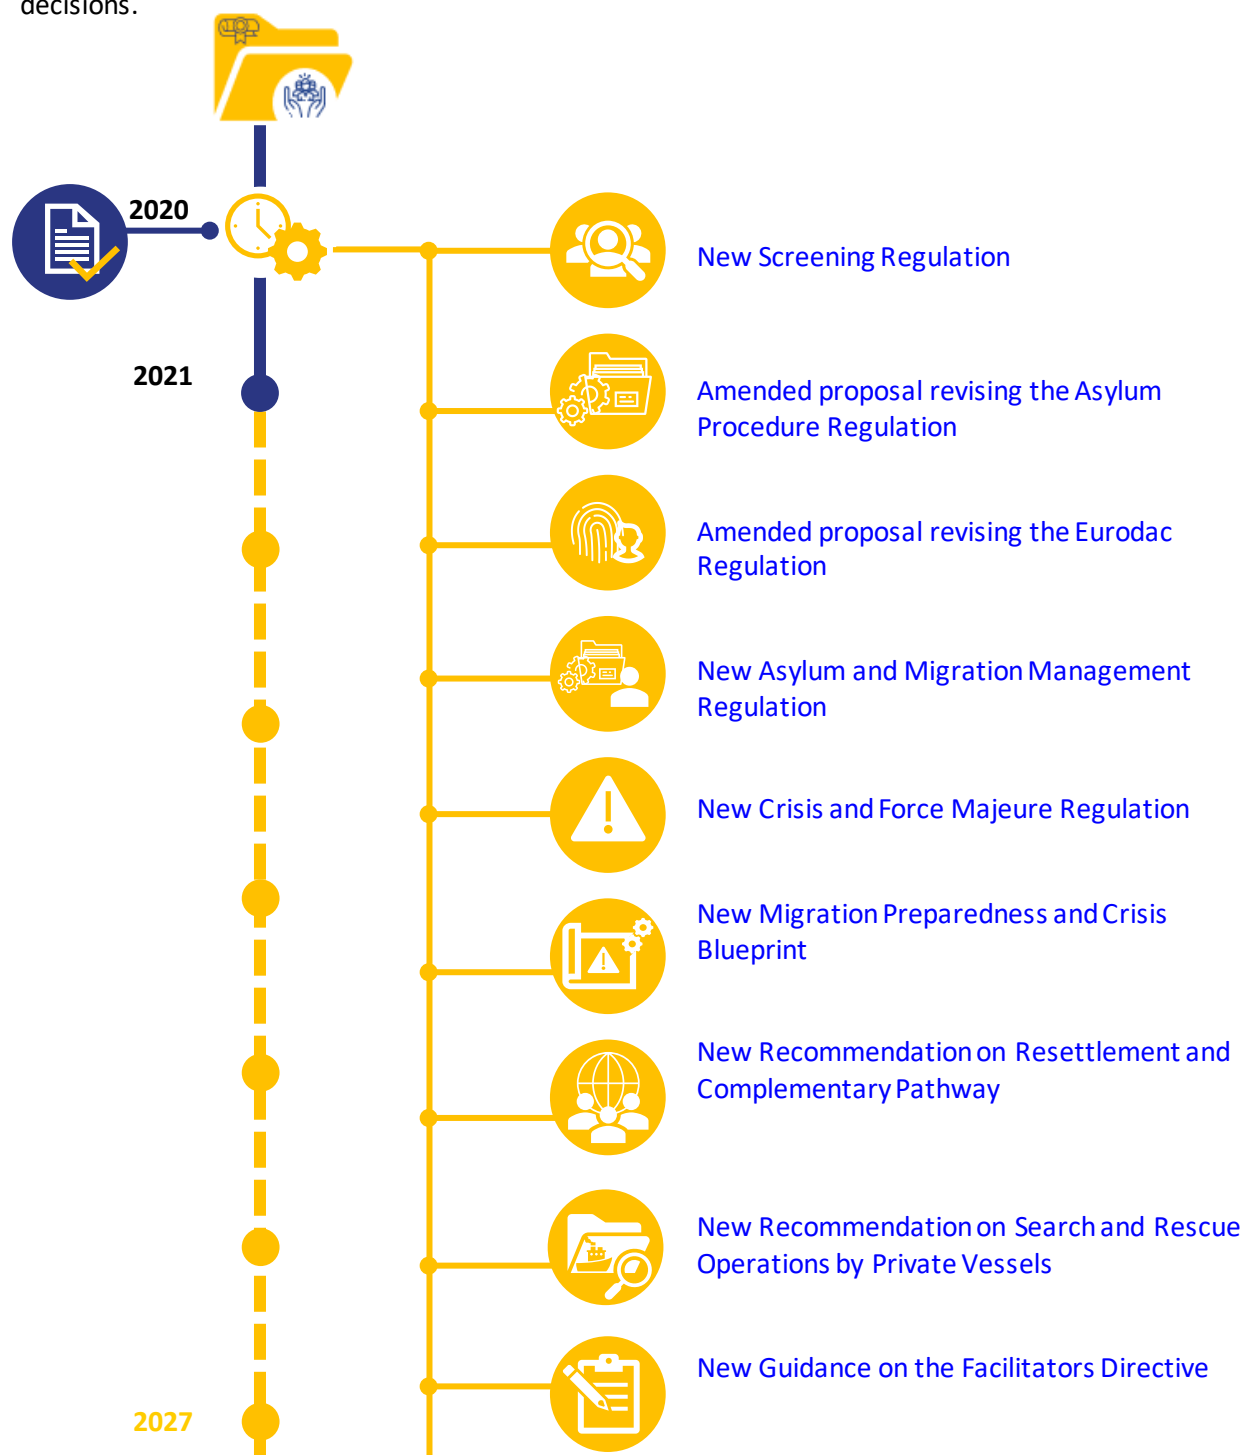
decisions.

2020

2021

2027

New Screening Regulation

Amended proposal revising the Asylum Procedure Regulation

Amended proposal revising the Eurodac Regulation

New Asylum and Migration Management Regulation

New Crisis and Force Majeure Regulation

New Migration Preparedness and Crisis Blueprint

New Recommendation on Resettlement and Complementary Pathway

New Recommendation on Search and Rescue Operations by Private Vessels

New Guidance on the Facilitators Directive